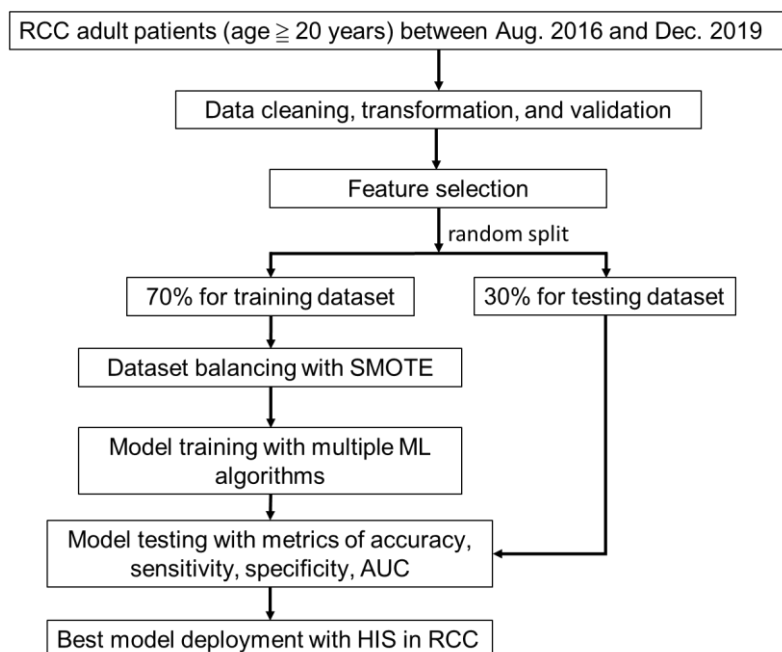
RCC adult patients (age $\geqq$ 20 years) between Aug. 2016 and Dec. 2019

Data cleaning, transformation, and validation

Feature selection

random split

70% for training dataset

30% for testing dataset

Dataset balancing with SMOTE

Model training with multiple ML algorithms

Model testing with metrics of accuracy, sensitivity, specificity, AUC

Best model deployment with HIS in RCC